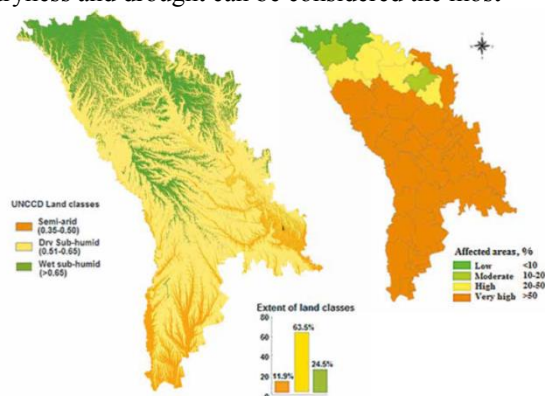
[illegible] and drought can be considered the most

UNCCD Land classes

Semi-arid (0.35-0.50)

Dry Sub-humid (0.51-0.65)

Wet sub-humid (>0.65)

Affected areas, %

Low <10

Moderate 10-20

High 20-50

Very high >50

Extent of land classes

80

60

40

20

0

11.9%

63.5%

24.5%